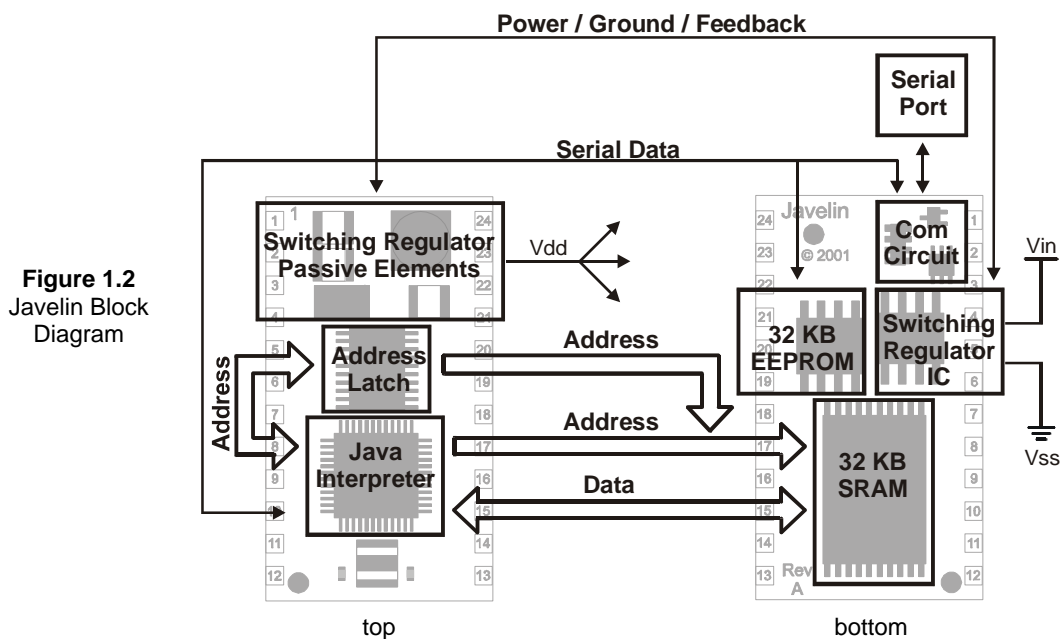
Figure 1.2
Javelin Block Diagram

Power / Ground / Feedback

Serial Port

Serial Data

1

Switching Regulator Passive Elements

Vdd

Address

Address Latch

Java Interpreter

Address

Address

Data

Javelin

© 2001

Com Circuit

32 KB EEPROM

Switching Regulator IC

Vin

Vss

32 KB SRAM

Rev A

1 2 3 4 5 6 7 8 9 10 11 12

24 23 22 21 20 19 18 17 16 15 14 13

24 23 22 21 20 19 18 17 16 15 14 13

1 2 3 4 5 6 7 8 9 10 11 12

top

bottom